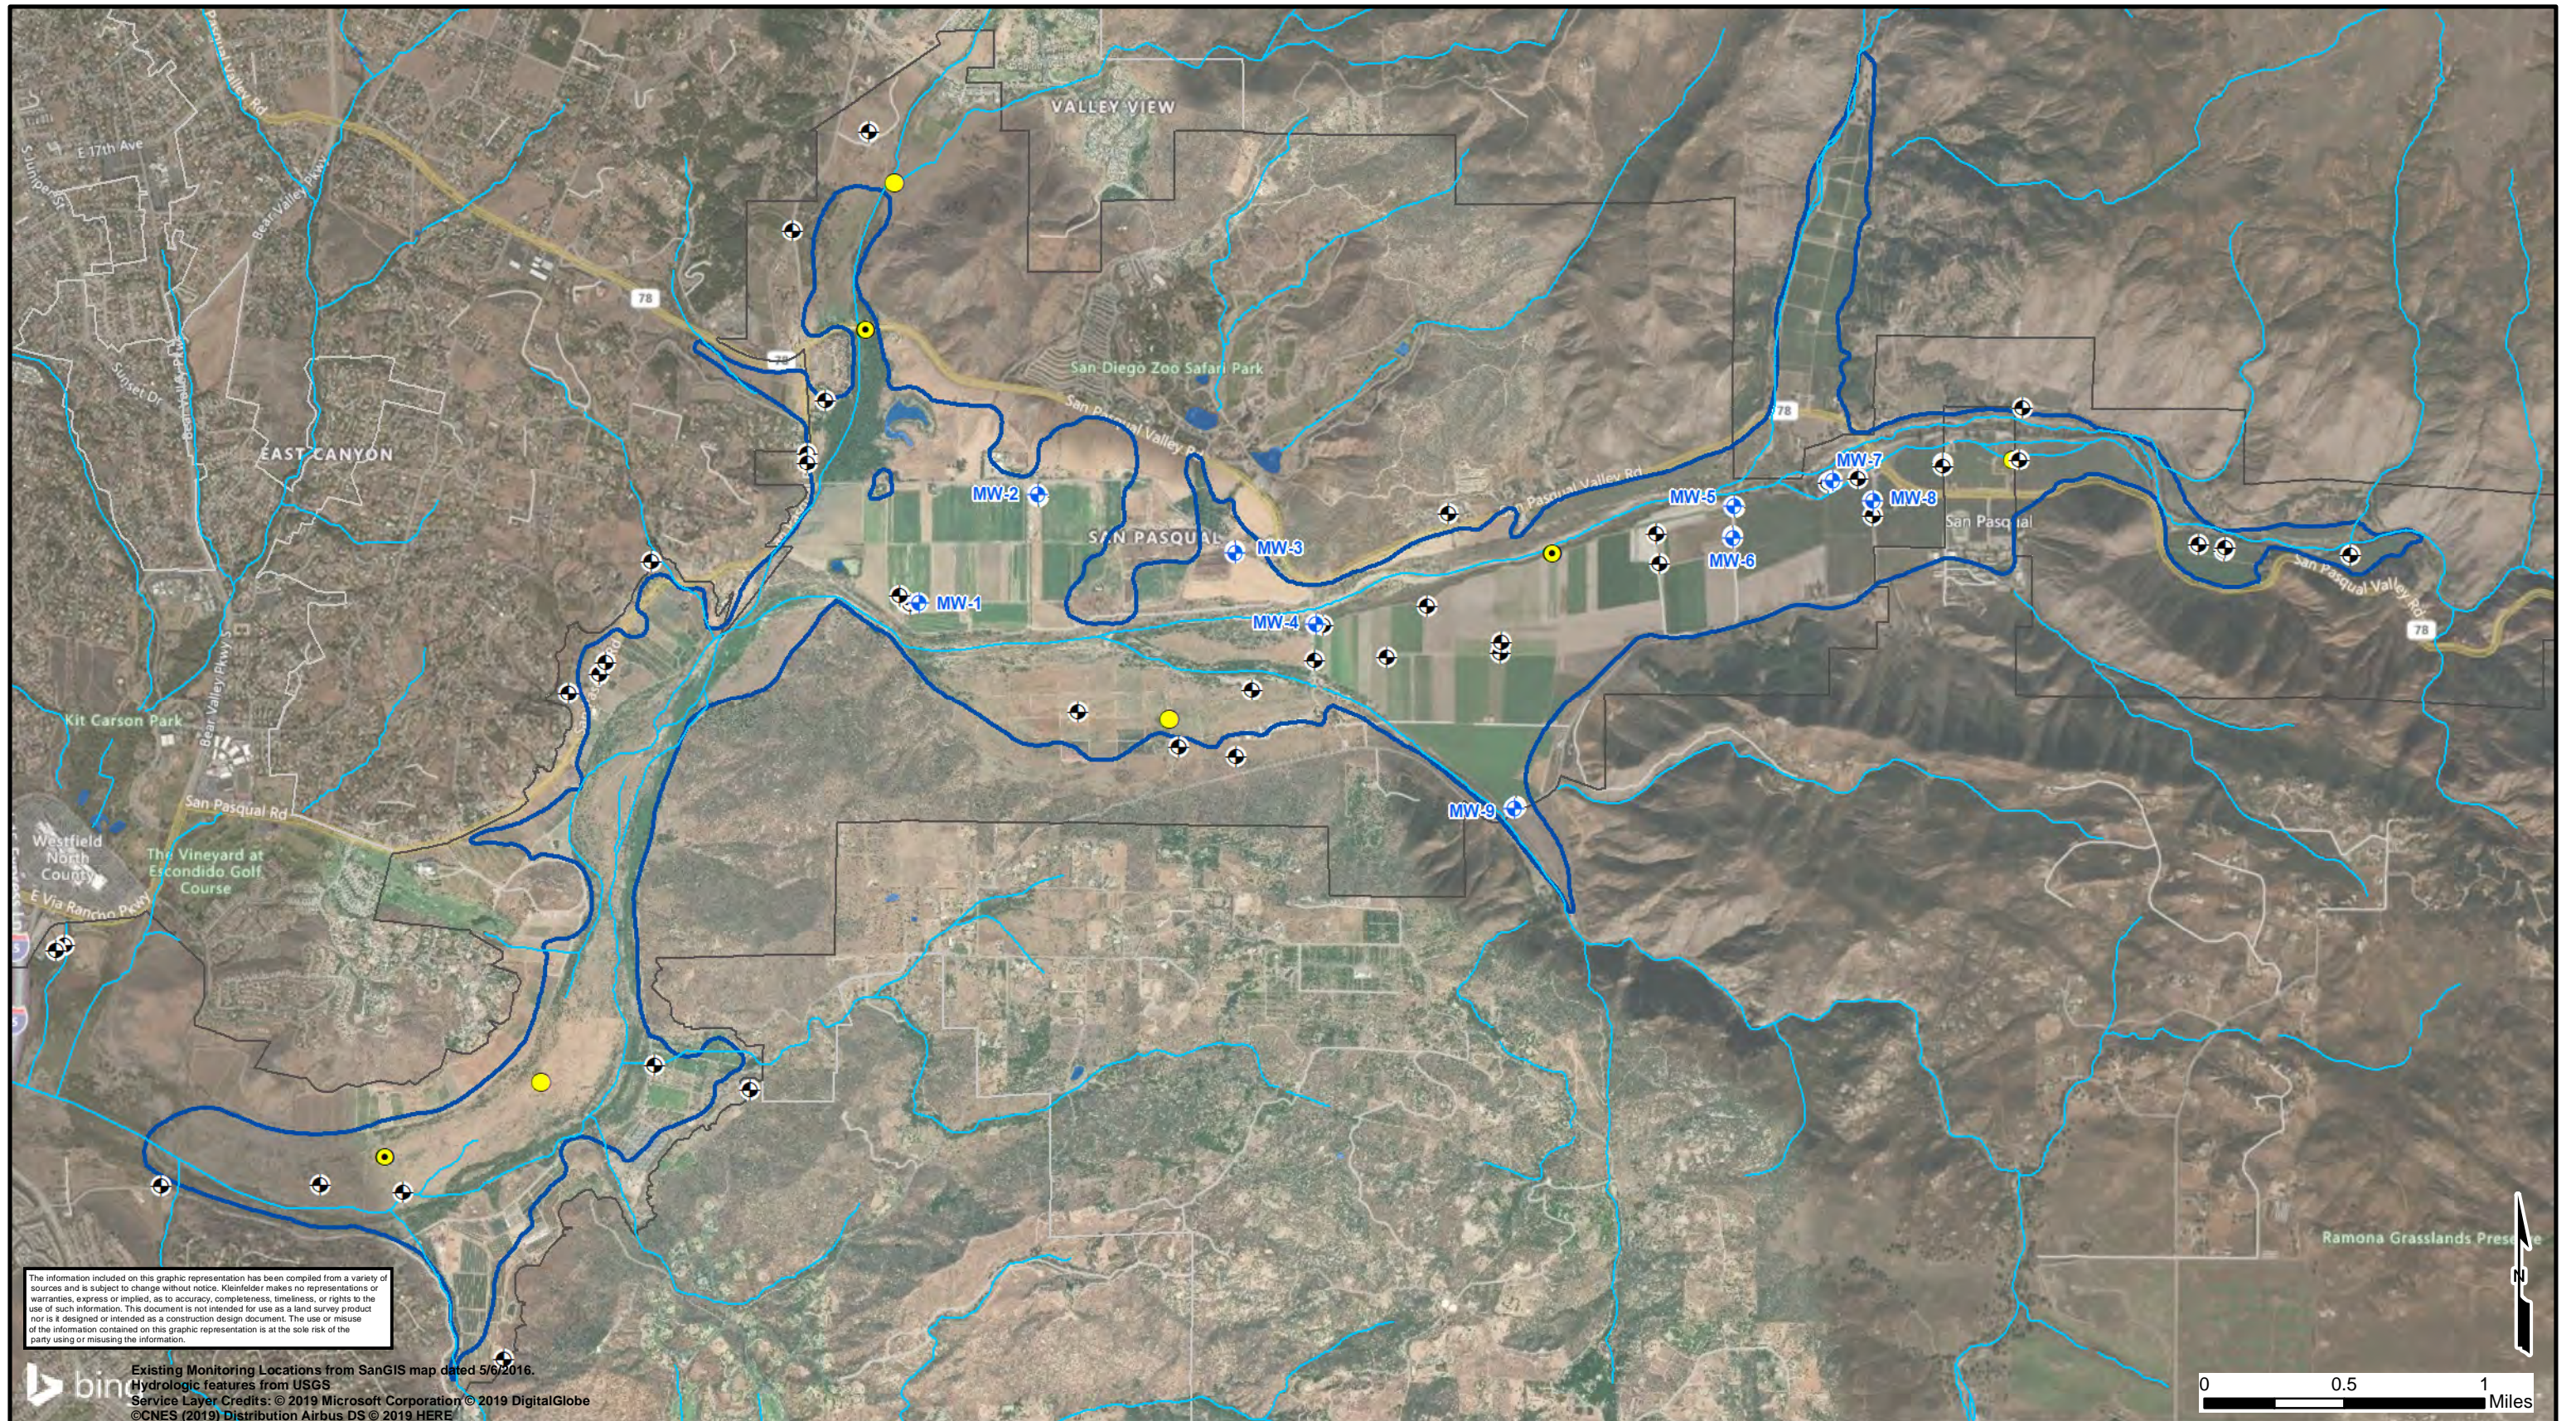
VALLEY VIEW

E 17th Ave

Bear Valley Pkwy

78

San Diego Zoo Safari Park

San Pasqual Valley Rd

EAST CANYON

MW-2

SAN PASQUAL

MW-3

MW-1

MW-4

MW-5

MW-6

MW-7

MW-8

San Pasqual

San Pasqual Valley Rd

78

Kit Carson Park

San Pasqual Rd

Westfield North County

The Vineyard at Escondido Golf Course

E Via Rancho Pkwy

MW-9

Ramona Grasslands Preserve

The information included on this graphic representation has been compiled from a variety of sources and is subject to change without notice. Kleinfelder makes no representations or warranties, express or implied, as to accuracy, completeness, timeliness, or rights to the use of such information. This document is not intended for use as a land survey product nor is it designed or intended as a construction design document. The use or misuse of the information contained on this graphic representation is at the sole risk of the party using or misusing the information.

bing

Existing Monitoring Locations from SanGIS map dated 5/6/2016.
Hydrologic features from USGS
Service Layer Credits: © 2019 Microsoft Corporation © 2019 DigitalGlobe ©CNES (2019) Distribution Airbus DS © 2019 HERE

N

0 0.5 1
Miles